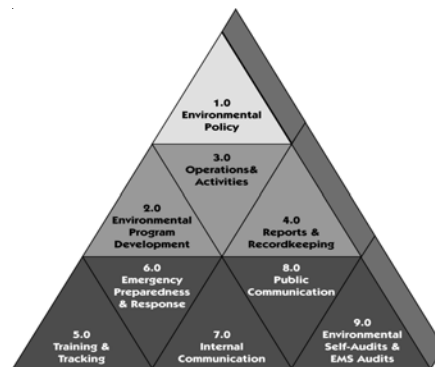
1.0
Environmental
Policy

2.0
Environmental
Program
Development

3.0
Operations&
Activities

4.0
Reports &
Recordkeeping

5.0
Training &
Tracking

6.0
Emergency
Preparedness
& Response

7.0
Internal
Communication

8.0
Public
Communication

9.0
Environmental
Self-Audits &
EMS Audits